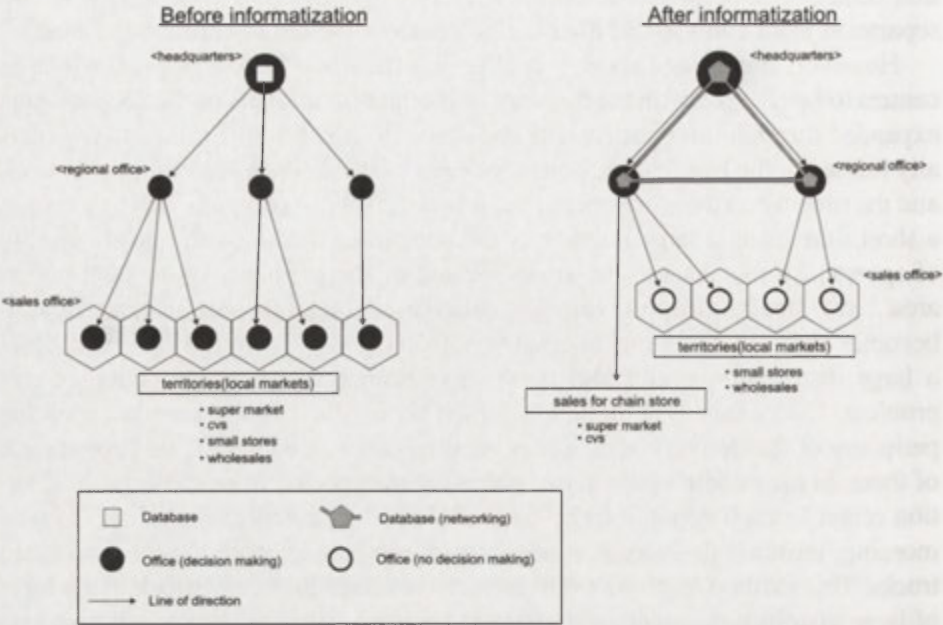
Before informatization

<headquarters>

<regional office>

<sales office>

territories(local markets)

• super market
• cvs
• small stores
• wholesales

After informatization

<headquarters>

<regional office>

<sales office>

territories(local markets)

• small stores
• wholesales

sales for chain store

• super market
• cvs

Database

Database (networking)

Office (decision making)

Office (no decision making)

Line of direction